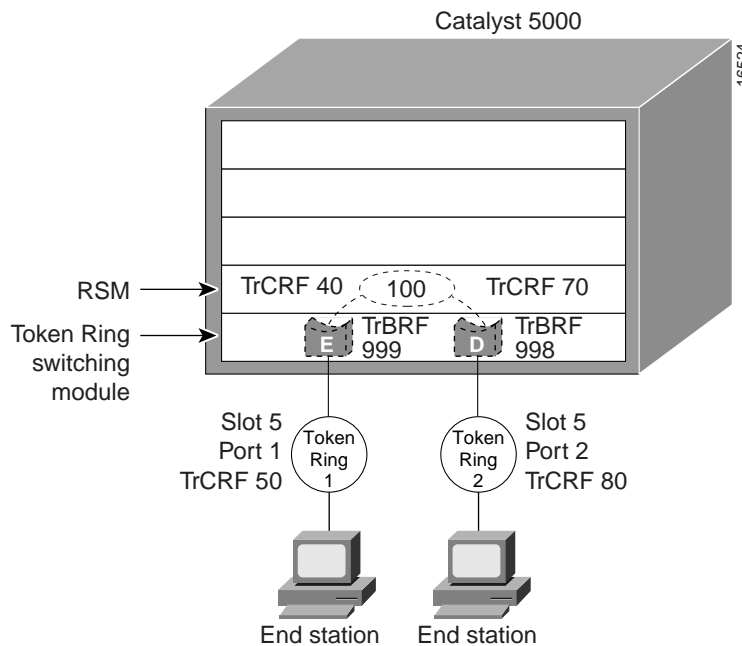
Catalyst 5000

16524

RSM

Token Ring switching module

TrCRF 40

100

TrCRF 70

E

TrBRF 999

D

TrBRF 998

Slot 5
Port 1
TrCRF 50

Token Ring 1

Token Ring 2

Slot 5
Port 2
TrCRF 80

End station

End station